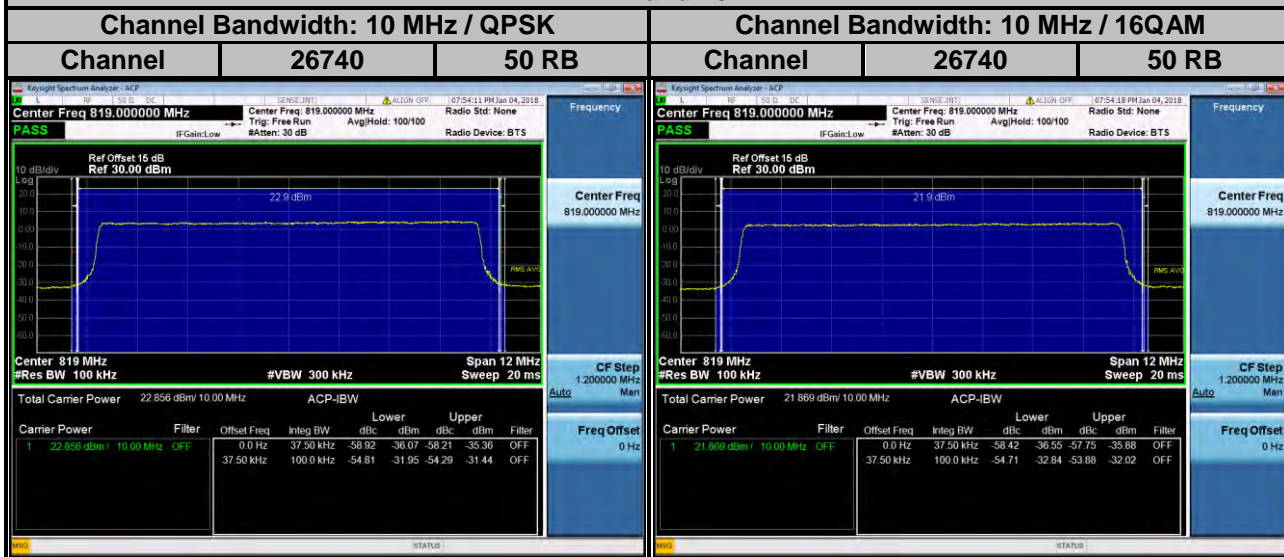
| Channel Bandwidth: 10 MHz / QPSK | | | Channel Bandwidth: 10 MHz / 16QAM | | |
|---|---|---|---|---|---|
| Channel | 26740 | 50 RB | Channel | 26740 | 50 RB |

Keysight Spectrum Analyzer - ACP
RF 50 Ω DC SENSE:INT ALIGN OFF 07:54:11 PM Jan 04, 2018
Center Freq 819.000000 MHz
Center Freq: 819.000000 MHz Trig: Free Run Avg|Hold: 100/100 #Atten: 30 dB
Radio Std: None
Radio Device: BTS
PASS IFGain:Low
Frequency
10 dB/div Log Ref Offset 15 dB Ref 30.00 dBm
20.0 10.0 0.00 -10.0 -20.0 -30.0 -40.0 -50.0 -60.0
22.9 dBm
RMS AVG
Center 819 MHz #Res BW 100 kHz #VBW 300 kHz Span 12 MHz Sweep 20 ms
Center Freq 819.000000 MHz
CF Step 1.200000 MHz Auto Man
Freq Offset 0 Hz
Total Carrier Power 22.856 dBm/ 10.00 MHz ACP-IBW
| Carrier Power | Filter | Offset Freq | Integ BW | Lower dBc | Lower dBm | Upper dBc | Upper dBm | Filter |
|---|---|---|---|---|---|---|---|---|
| 1 22.856 dBm / 10.00 MHz | OFF | 0.0 Hz | 37.50 kHz | -58.92 | -36.07 | -58.21 | -35.36 | OFF |
| | | 37.50 kHz | 100.0 kHz | -54.81 | -31.95 | -54.29 | -31.44 | OFF |
MSG STATUS

Keysight Spectrum Analyzer - ACP
RF 50 Ω DC SENSE:INT ALIGN OFF 07:54:18 PM Jan 04, 2018
Center Freq 819.000000 MHz
Center Freq: 819.000000 MHz Trig: Free Run Avg|Hold: 100/100 #Atten: 30 dB
Radio Std: None
Radio Device: BTS
PASS IFGain:Low
Frequency
10 dB/div Log Ref Offset 15 dB Ref 30.00 dBm
20.0 10.0 0.00 -10.0 -20.0 -30.0 -40.0 -50.0 -60.0
21.9 dBm
RMS AVG
Center 819 MHz #Res BW 100 kHz #VBW 300 kHz Span 12 MHz Sweep 20 ms
Center Freq 819.000000 MHz
CF Step 1.200000 MHz Auto Man
Freq Offset 0 Hz
Total Carrier Power 21.869 dBm/ 10.00 MHz ACP-IBW
| Carrier Power | Filter | Offset Freq | Integ BW | Lower dBc | Lower dBm | Upper dBc | Upper dBm | Filter |
|---|---|---|---|---|---|---|---|---|
| 1 21.869 dBm / 10.00 MHz | OFF | 0.0 Hz | 37.50 kHz | -58.42 | -36.55 | -57.75 | -35.88 | OFF |
| | | 37.50 kHz | 100.0 kHz | -54.71 | -32.84 | -53.88 | -32.02 | OFF |
MSG STATUS